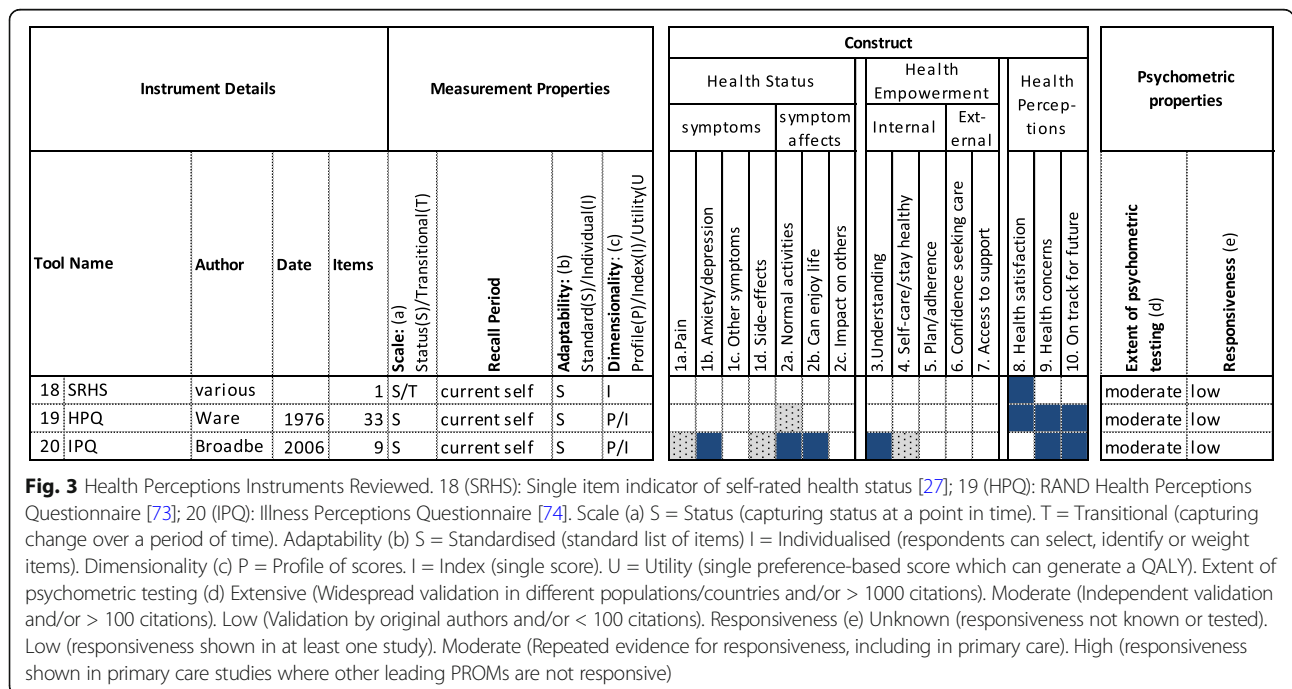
| Instrument Details | | | | Measurement Properties | | | | Construct | | | | | | | | | | | | | | | | | Psychometric properties | |
|---|---|---|---|---|---|---|---|---|---|---|---|---|---|---|---|---|---|---|---|---|---|---|---|---|---|---|
| | | | | | | | | Health Status | | | | | | | Health Empowerment | | | | | | Health Percep-tions | | | | | |
| | | | | | | | | symptoms | | | | symptom affects | | | Internal | | | | External | | | | | | | |
| Tool Name | Author | Date | Items | Scale: (a) Status(S)/Transitional(T) | Recall Period | Adaptability: (b) Standard(S)/Individual(I) | Dimensionality: (c) Profile(P)/Index(I)/Utility(U | 1a.Pain | 1b. Anxiety/depression | 1c. Other symptoms | 1d. Side-effects | 2a. Normal activities | 2b. Can enjoy life | 2c. Impact on others | 3.Understanding | 4. Self-care/stay healthy | 5. Plan/adherence | 6. Confidence seeking care | 7. Access to support | | 8. Health satisfaction | 9. Health concerns | 10. On track for future | | Extent of psychometric testing (d) | Responsiveness (e) |
| 18 SRHS | various | | 1 | S/T | current self | S | I | | | | | | | | | | | | | | | | | | moderate | low |
| 19 HPQ | Ware | 1976 | 33 | S | current self | S | P/I | | | | | | | | | | | | | | | | | | moderate | low |
| 20 IPQ | Broadbe | 2006 | 9 | S | current self | S | P/I | | | | | | | | | | | | | | | | | | moderate | low |

**Fig. 3** Health Perceptions Instruments Reviewed. 18 (SRHS): Single item indicator of self-rated health status [27]; 19 (HPQ): RAND Health Perceptions Questionnaire [73]; 20 (IPQ): Illness Perceptions Questionnaire [74]. Scale (a) S = Status (capturing status at a point in time). T = Transitional (capturing change over a period of time). Adaptability (b) S = Standardised (standard list of items) I = Individualised (respondents can select, identify or weight items). Dimensionality (c) P = Profile of scores. I = Index (single score). U = Utility (single preference-based score which can generate a QALY). Extent of psychometric testing (d) Extensive (Widespread validation in different populations/countries and/or > 1000 citations). Moderate (Independent validation and/or > 100 citations). Low (Validation by original authors and/or < 100 citations). Responsiveness (e) Unknown (responsiveness not known or tested). Low (responsiveness shown in at least one study). Moderate (Repeated evidence for responsiveness, including in primary care). High (responsiveness shown in primary care studies where other leading PROMs are not responsive)